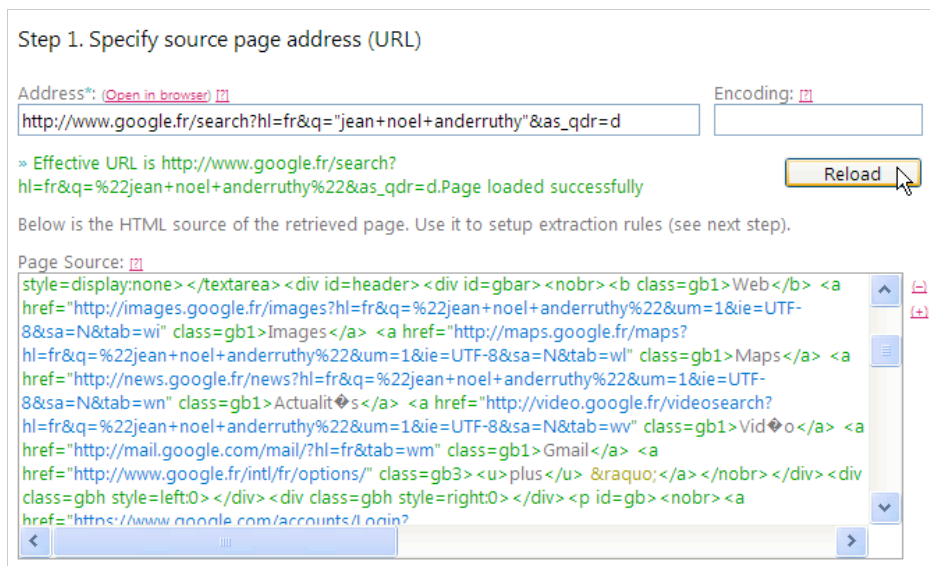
Step 1. Specify source page address (URL)

Address*: (Open in browser) [?]

http://www.google.fr/search?hl=fr&q="jean+noel+anderruthy"&as_qdr=d

Encoding: [?]

» Effective URL is http://www.google.fr/search?hl=fr&q=%22jean+noel+anderruthy%22&as_qdr=d.Page loaded successfully

Reload

Below is the HTML source of the retrieved page. Use it to setup extraction rules (see next step).

Page Source: [?]

style=display:none></textarea><div id=header><div id=gbar><nobr><b class=gb1>Web</b> <a href="http://images.google.fr/images?hl=fr&q=%22jean+noel+anderruthy%22&um=1&ie=UTF-8&sa=N&tab=wi" class=gb1>Images</a> <a href="http://maps.google.fr/maps?hl=fr&q=%22jean+noel+anderruthy%22&um=1&ie=UTF-8&sa=N&tab=wl" class=gb1>Maps</a> <a href="http://news.google.fr/news?hl=fr&q=%22jean+noel+anderruthy%22&um=1&ie=UTF-8&sa=N&tab=wn" class=gb1>Actualit�s</a> <a href="http://video.google.fr/videosearch?hl=fr&q=%22jean+noel+anderruthy%22&um=1&ie=UTF-8&sa=N&tab=wv" class=gb1>Vid�o</a> <a href="http://mail.google.com/mail/?hl=fr&tab=wm" class=gb1>Gmail</a> <a href="http://www.google.fr/intl/fr/options/" class=gb3><u>plus</u> &raquo;</a></nobr></div><div class=gbh style=left:0></div><div class=gbh style=right:0></div><p id=gb><nobr><a href="https://www.google.com/accounts/Login?

(–)
(+)